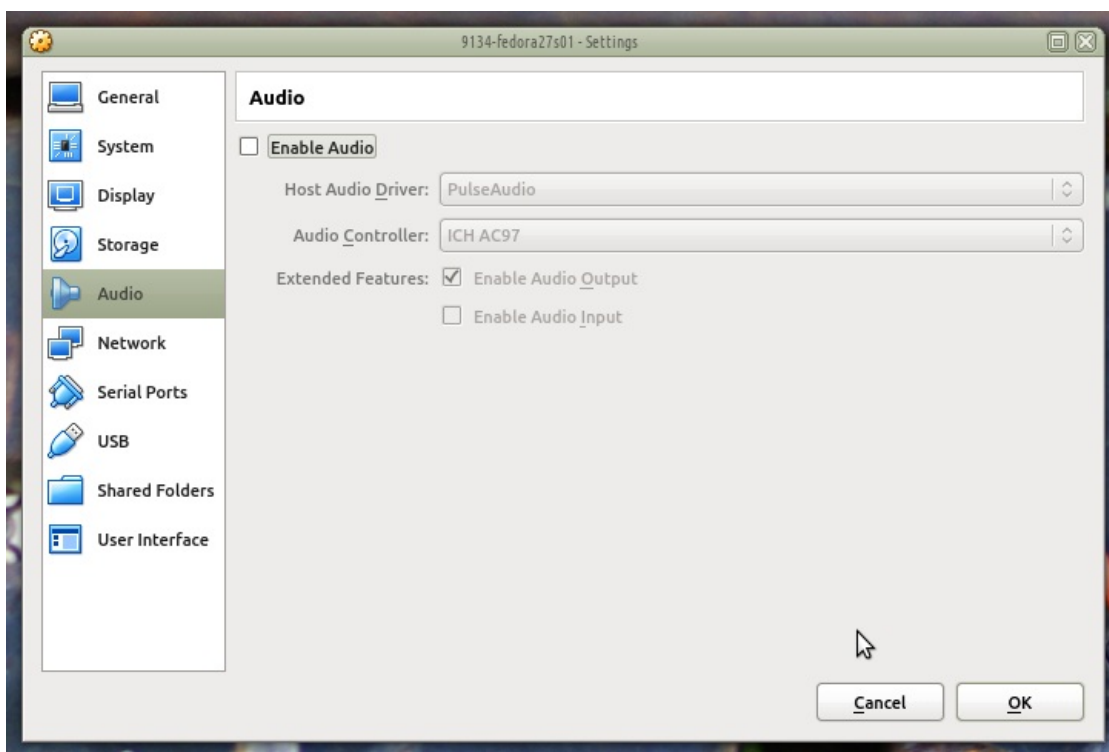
9134-fedora27s01 - Settings

General
System
Display
Storage
Audio
Network
Serial Ports
USB
Shared Folders
User Interface

Audio

Enable Audio

Host Audio Driver: PulseAudio

Audio Controller: ICH AC97

Extended Features: Enable Audio Output

Enable Audio Input

Cancel

OK